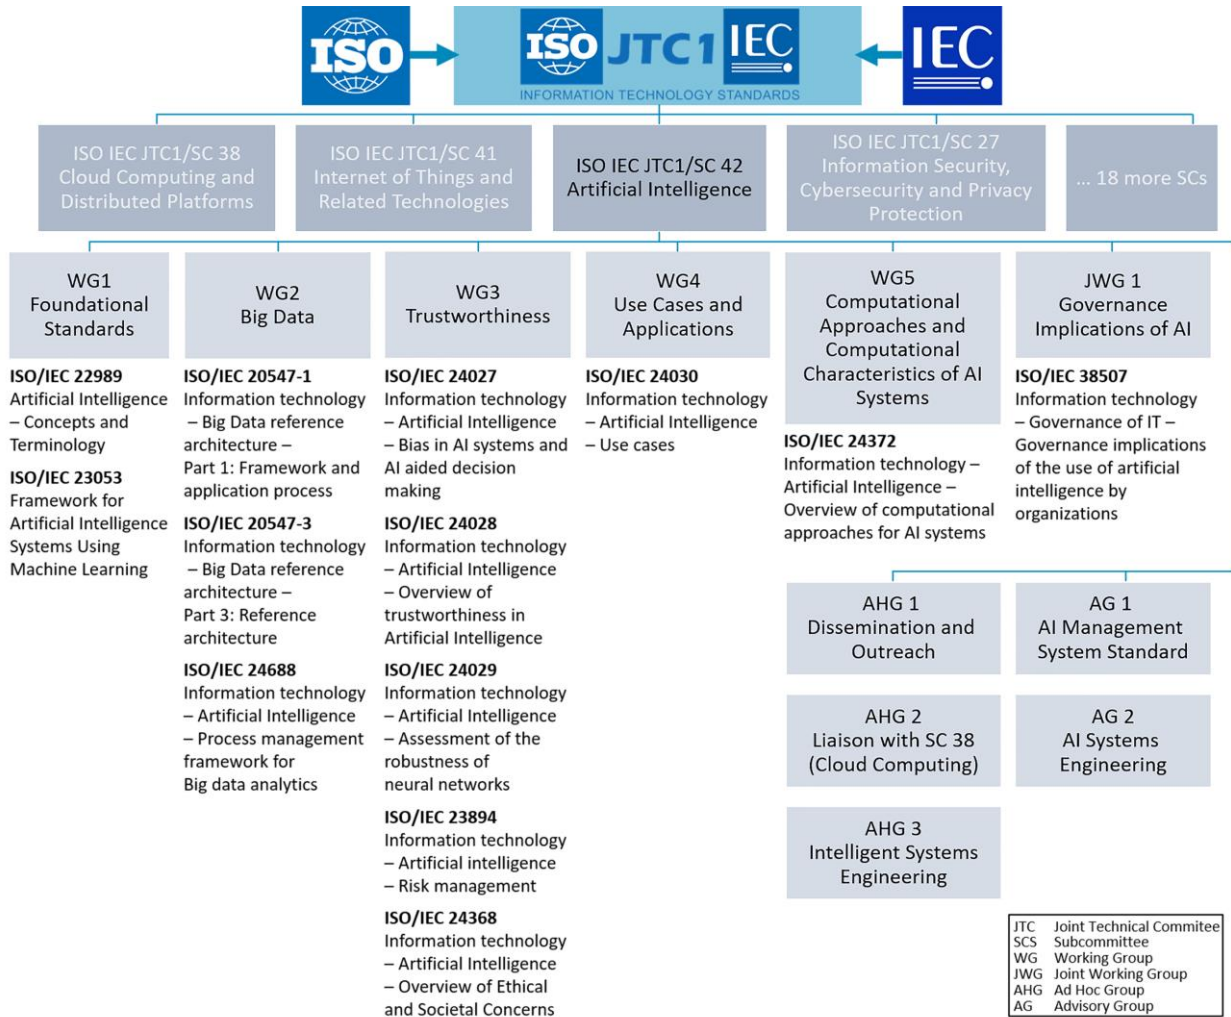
ISO

ISO JTC1 IEC
INFORMATION TECHNOLOGY STANDARDS

IEC

ISO IEC JTC1/SC 38
Cloud Computing and Distributed Platforms

ISO IEC JTC1/SC 41
Internet of Things and Related Technologies

ISO IEC JTC1/SC 42
Artificial Intelligence

ISO IEC JTC1/SC 27
Information Security, Cybersecurity and Privacy Protection

… 18 more SCs

WG1
Foundational Standards

ISO/IEC 22989
Artificial Intelligence – Concepts and Terminology

ISO/IEC 23053
Framework for Artificial Intelligence Systems Using Machine Learning

WG2
Big Data

ISO/IEC 20547-1
Information technology – Big Data reference architecture – Part 1: Framework and application process

ISO/IEC 20547-3
Information technology – Big Data reference architecture – Part 3: Reference architecture

ISO/IEC 24688
Information technology – Artificial Intelligence – Process management framework for Big data analytics

WG3
Trustworthiness

ISO/IEC 24027
Information technology – Artificial Intelligence – Bias in AI systems and AI aided decision making

ISO/IEC 24028
Information technology – Artificial Intelligence – Overview of trustworthiness in Artificial Intelligence

ISO/IEC 24029
Information technology – Artificial Intelligence – Assessment of the robustness of neural networks

ISO/IEC 23894
Information technology – Artificial intelligence – Risk management

ISO/IEC 24368
Information technology – Artificial Intelligence – Overview of Ethical and Societal Concerns

WG4
Use Cases and Applications

ISO/IEC 24030
Information technology – Artificial Intelligence – Use cases

WG5
Computational Approaches and Computational Characteristics of AI Systems

ISO/IEC 24372
Information technology – Artificial Intelligence – Overview of computational approaches for AI systems

JWG 1
Governance Implications of AI

ISO/IEC 38507
Information technology – Governance of IT – Governance implications of the use of artificial intelligence by organizations

AHG 1
Dissemination and Outreach

AG 1
AI Management System Standard

AHG 2
Liaison with SC 38 (Cloud Computing)

AG 2
AI Systems Engineering

AHG 3
Intelligent Systems Engineering

| | |
|---|---|
| JTC | Joint Technical Commitee |
| SCS | Subcommittee |
| WG | Working Group |
| JWG | Joint Working Group |
| AHG | Ad Hoc Group |
| AG | Advisory Group |